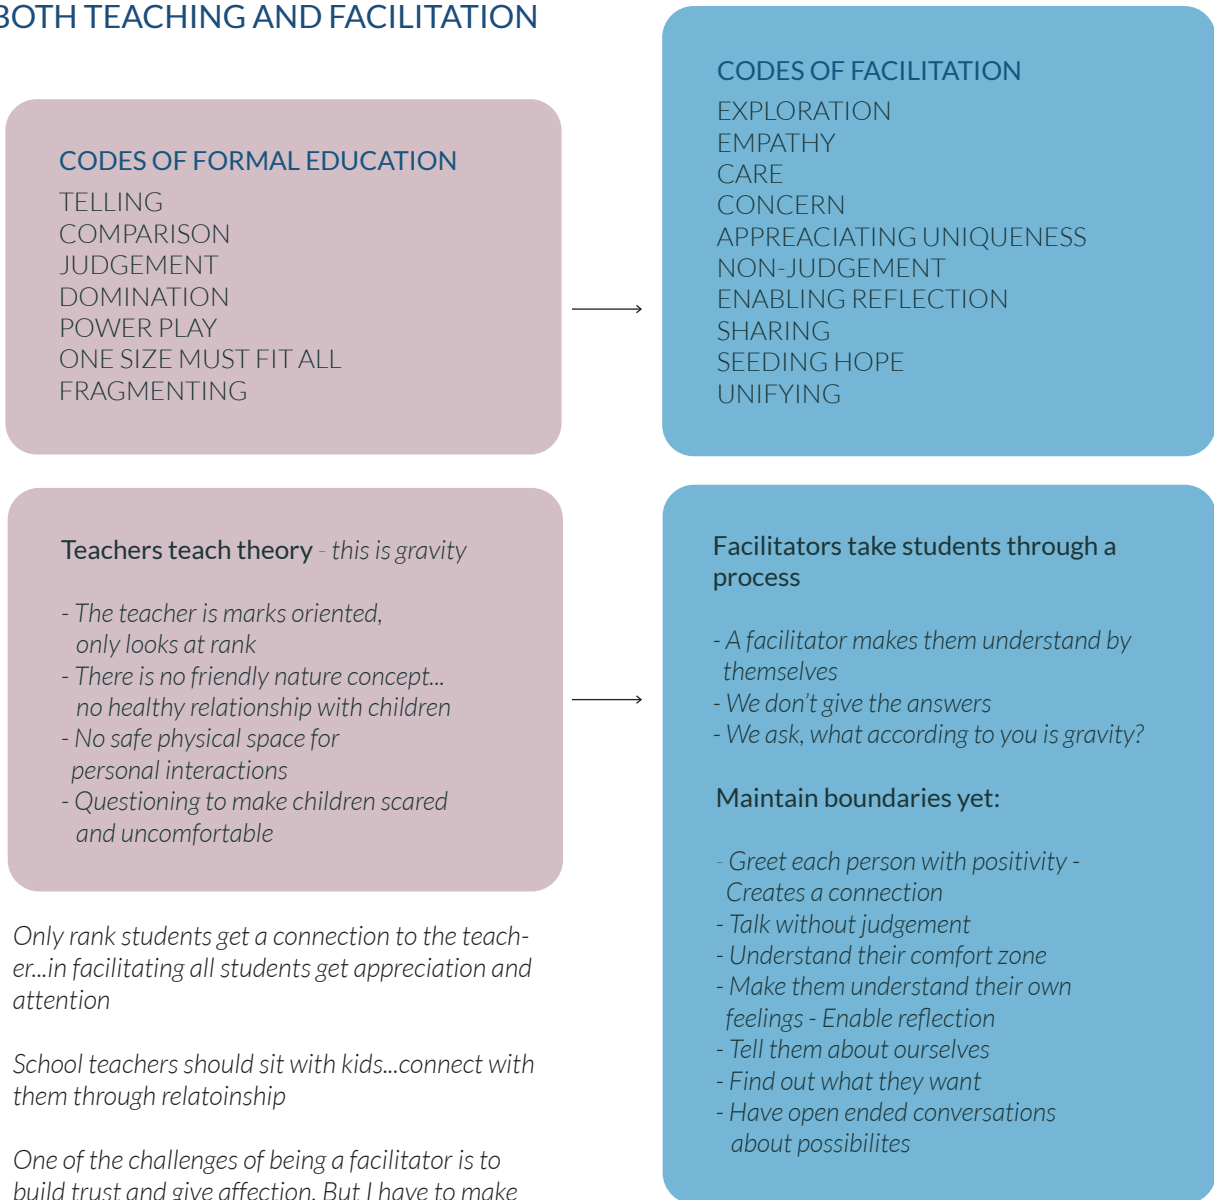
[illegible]OTH TEACHING AND FACILITATION

CODES OF FORMAL EDUCATION
TELLING
COMPARISON
JUDGEMENT
DOMINATION
POWER PLAY
ONE SIZE MUST FIT ALL
FRAGMENTING

CODES OF FACILITATION
EXPLORATION
EMPATHY
CARE
CONCERN
APPREACIATING UNIQUENESS
NON-JUDGEMENT
ENABLING REFLECTION
SHARING
SEEDING HOPE
UNIFYING

Teachers teach theory - this is gravity

- The teacher is marks oriented, only looks at rank
- There is no friendly nature concept... no healthy relationship with children
- No safe physical space for personal interactions
- Questioning to make children scared and uncomfortable

Facilitators take students through a process

- A facilitator makes them understand by themselves
- We don't give the answers
- We ask, what according to you is gravity?

Maintain boundaries yet:

- Greet each person with positivity - Creates a connection
- Talk without judgement
- Understand their comfort zone
- Make them understand their own feelings - Enable reflection
- Tell them about ourselves
- Find out what they want
- Have open ended conversations about possibilites

Only rank students get a connection to the teacher...in facilitating all students get appreciation and attention

School teachers should sit with kids...connect with them through relatoinship

One of the challenges of being a facilitator is to build trust and give affection. But I have to make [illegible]